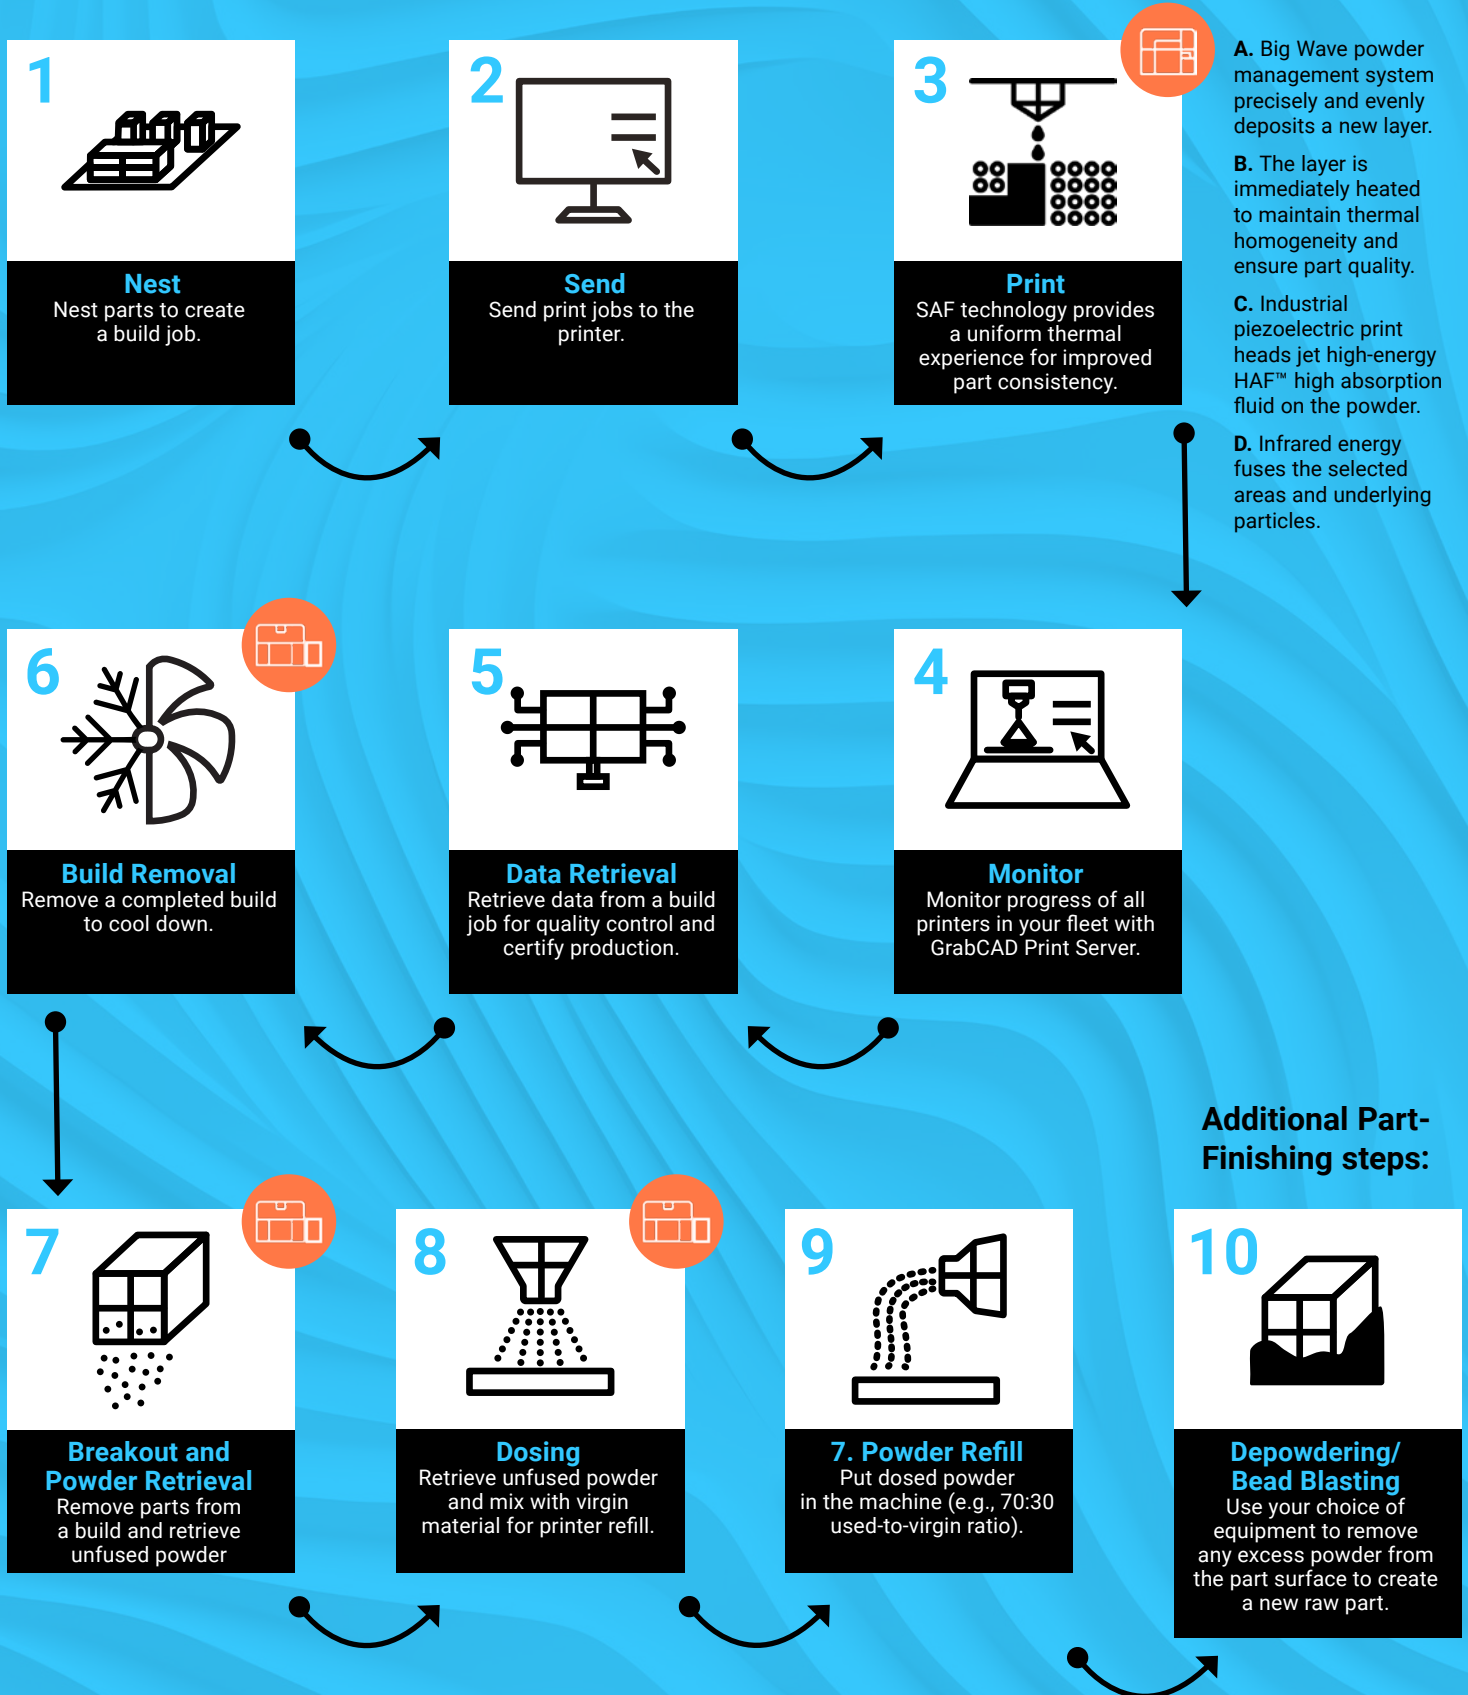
1

Nest
Nest parts to create a build job.

2

Send
Send print jobs to the printer.

3

Print
SAF technology provides a uniform thermal experience for improved part consistency.

A. Big Wave powder management system precisely and evenly deposits a new layer.

B. The layer is immediately heated to maintain thermal homogeneity and ensure part quality.

C. Industrial piezoelectric print heads jet high-energy HAF™ high absorption fluid on the powder.

D. Infrared energy fuses the selected areas and underlying particles.

6

Build Removal
Remove a completed build to cool down.

5

Data Retrieval
Retrieve data from a build job for quality control and certify production.

4

Monitor
Monitor progress of all printers in your fleet with GrabCAD Print Server.

Additional Part-Finishing steps:

7

Breakout and Powder Retrieval
Remove parts from a build and retrieve unfused powder

8

Dosing
Retrieve unfused powder and mix with virgin material for printer refill.

9

7. Powder Refill
Put dosed powder in the machine (e.g., 70:30 used-to-virgin ratio).

10

Depowdering/ Bead Blasting
Use your choice of equipment to remove any excess powder from the part surface to create a new raw part.